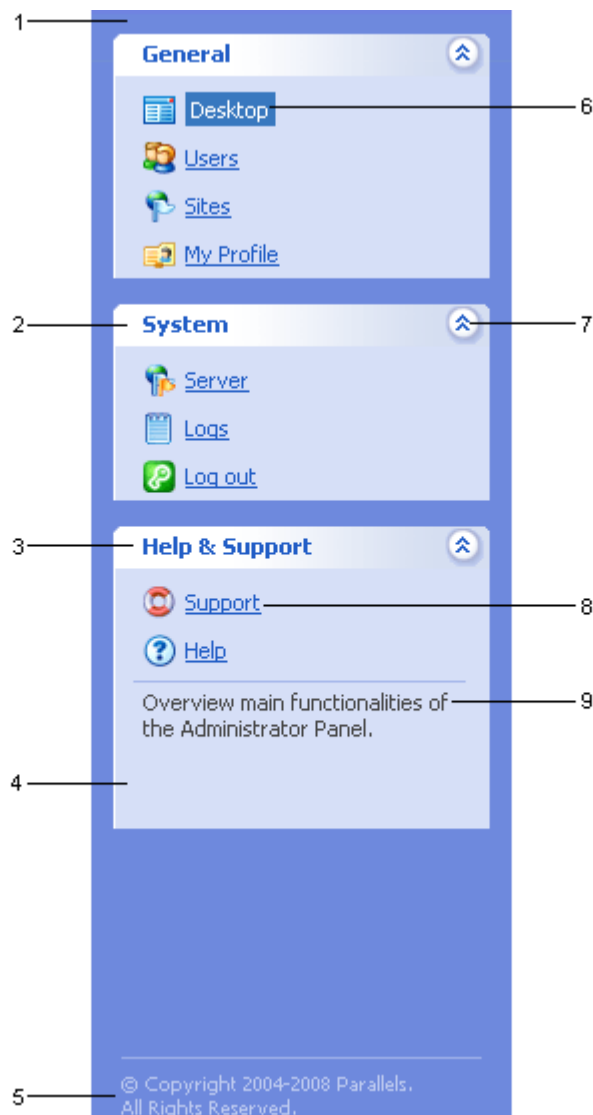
1

General

Desktop

6

Users

Sites

My Profile

2

System

7

Server

Logs

Log out

3

Help & Support

Support

8

Help

Overview main functionalities of the Administrator Panel.

9

4

5

© Copyright 2004-2008 Parallels. All Rights Reserved.